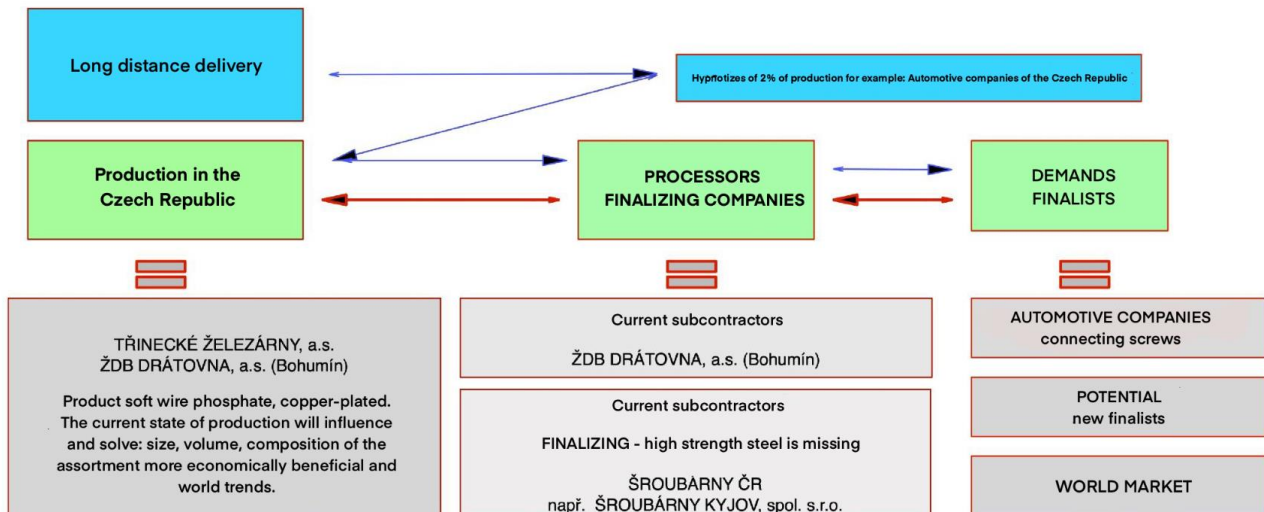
Long distance delivery

Hypnotizes of 2% of production for example: Automotive companies of the Czech Republic

Production in the Czech Republic

PROCESSORS
FINALIZING COMPANIES

DEMANDS
FINALISTS

TŘINECKÉ ŽELEZÁRNY, a.s.
ŽDB DRÁTOVNA, a.s. (Bohumín)

Product soft wire phosphate, copper-plated. The current state of production will influence and solve: size, volume, composition of the assortment more economically beneficial and world trends.

Current subcontractors

ŽDB DRÁTOVNA, a.s. (Bohumín)

Current subcontractors

FINALIZING - high strength steel is missing

ŠROUBÁRNY ČR
např. ŠROUBÁRNY KYJOV, spol. s.r.o.

AUTOMOTIVE COMPANIES
connecting screws

POTENTIAL
new finalists

WORLD MARKET